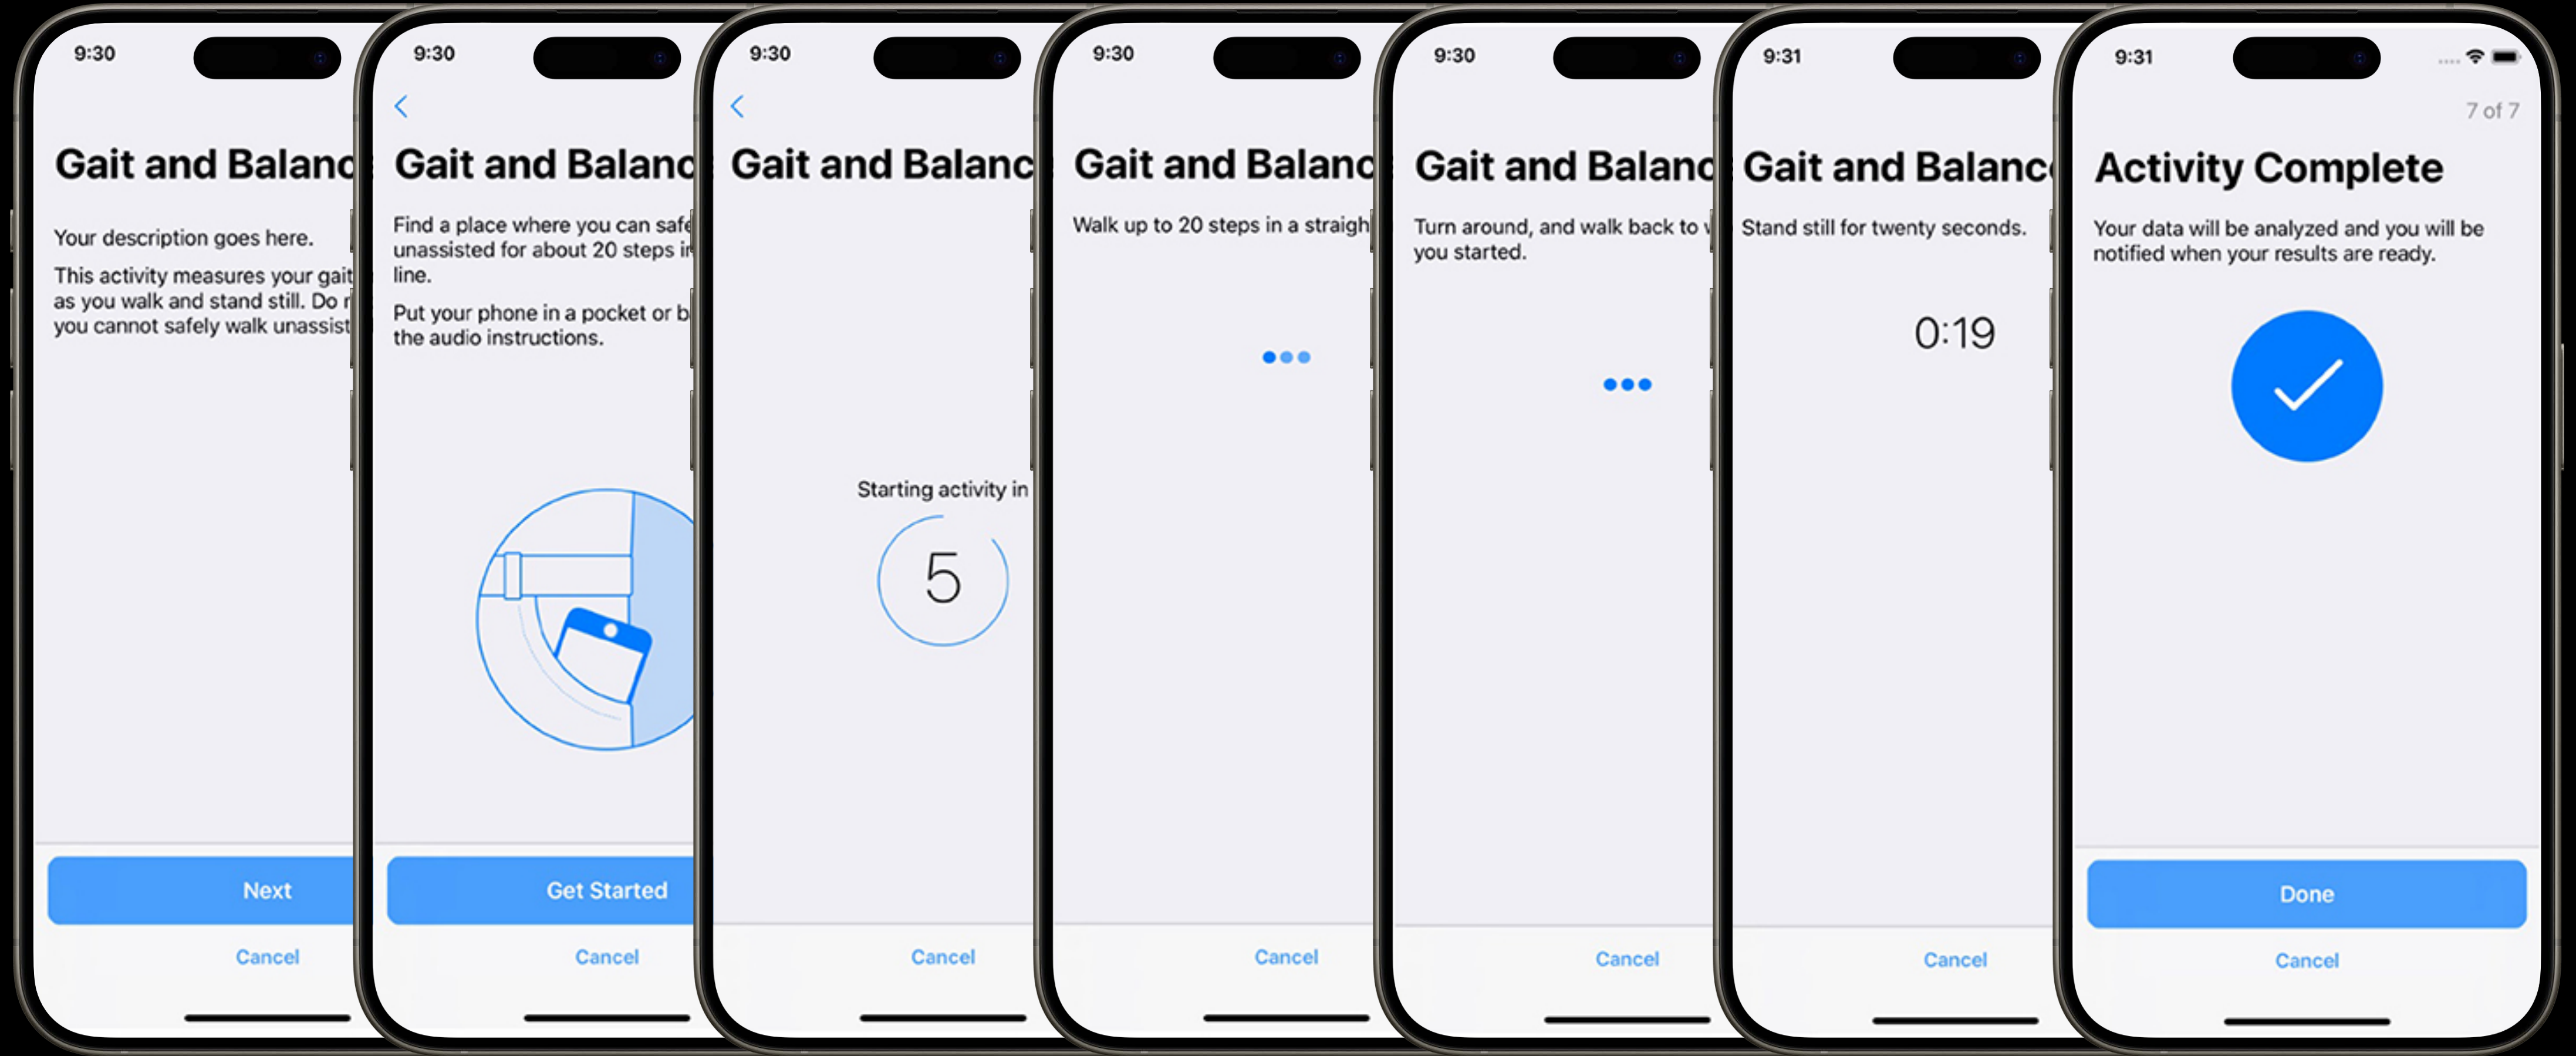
9:30

Gait and Balanc

Your description goes here.

This activity measures your gait as you walk and stand still. Do n you cannot safely walk unassist

Next

Cancel

9:30

Gait and Balanc

Find a place where you can safe unassisted for about 20 steps i line.

Put your phone in a pocket or b the audio instructions.

Get Started

Cancel

9:30

Gait and Balanc

Starting activity in

5

Cancel

9:30

Gait and Balanc

Walk up to 20 steps in a straigh

Cancel

9:30

Gait and Balanc

Turn around, and walk back to w you started.

Cancel

9:31

Gait and Balanc

Stand still for twenty seconds.

0:19

Cancel

9:31

7 of 7

Activity Complete

Your data will be analyzed and you will be notified when your results are ready.

Done

Cancel